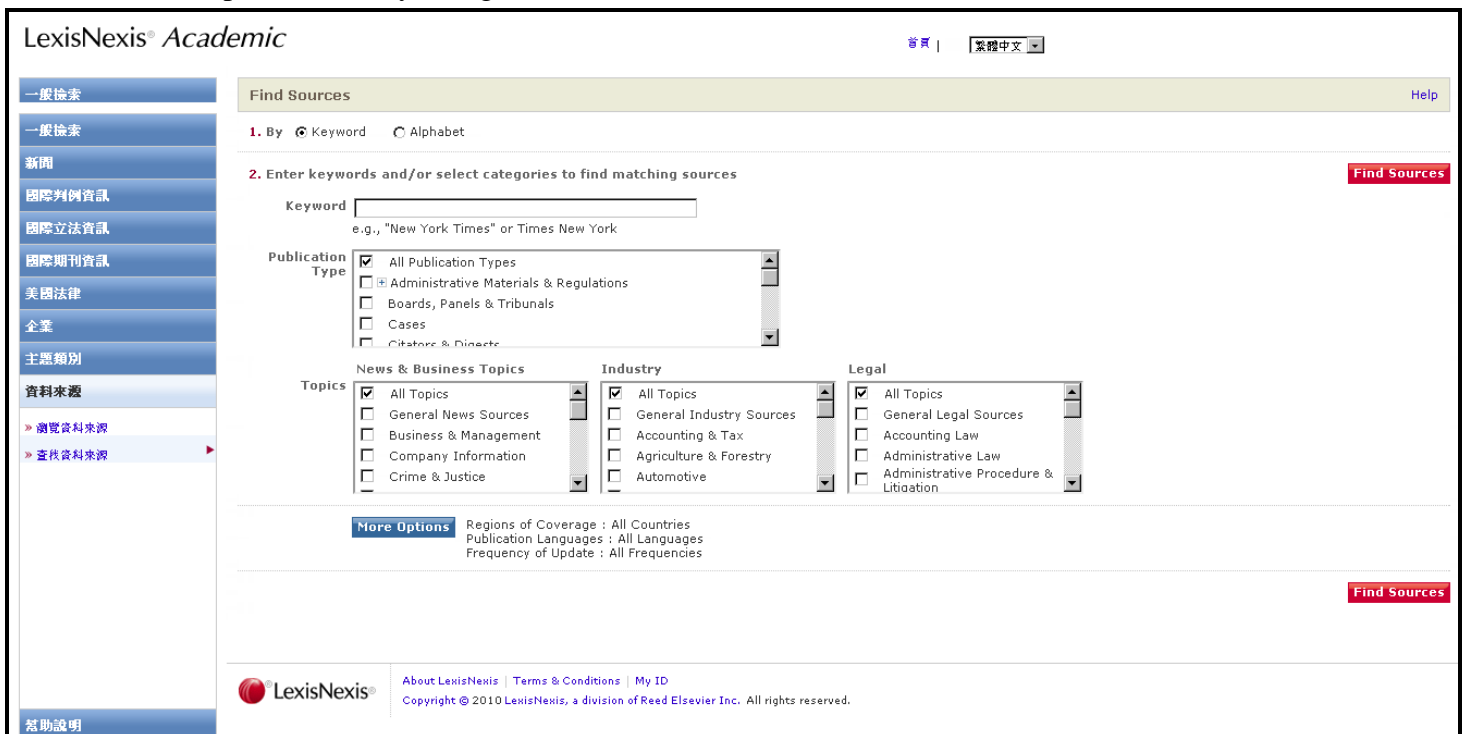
LexisNexis® Academic

首頁 | 繁體中文

一般檢索
一般檢索
新聞
國際判例資訊
國際立法資訊
國際期刊資訊
美國法律
企業
主題類別
資料來源
» 瀏覽資料來源
» 查找資料來源

Find Sources

Help

1. By Keyword Alphabet

2. Enter keywords and/or select categories to find matching sources

Find Sources

Keyword

e.g., "New York Times" or Times New York

Publication Type

All Publication Types
Administrative Materials & Regulations
Boards, Panels & Tribunals
Cases
Citators & Digests

Topics

News & Business Topics
All Topics
General News Sources
Business & Management
Company Information
Crime & Justice

Industry
All Topics
General Industry Sources
Accounting & Tax
Agriculture & Forestry
Automotive

Legal
All Topics
General Legal Sources
Accounting Law
Administrative Law
Administrative Procedure & Litigation

More Options
Regions of Coverage : All Countries
Publication Languages : All Languages
Frequency of Update : All Frequencies

Find Sources

LexisNexis®

About LexisNexis | Terms & Conditions | My ID
Copyright © 2010 LexisNexis, a division of Reed Elsevier Inc. All rights reserved.

幫助說明